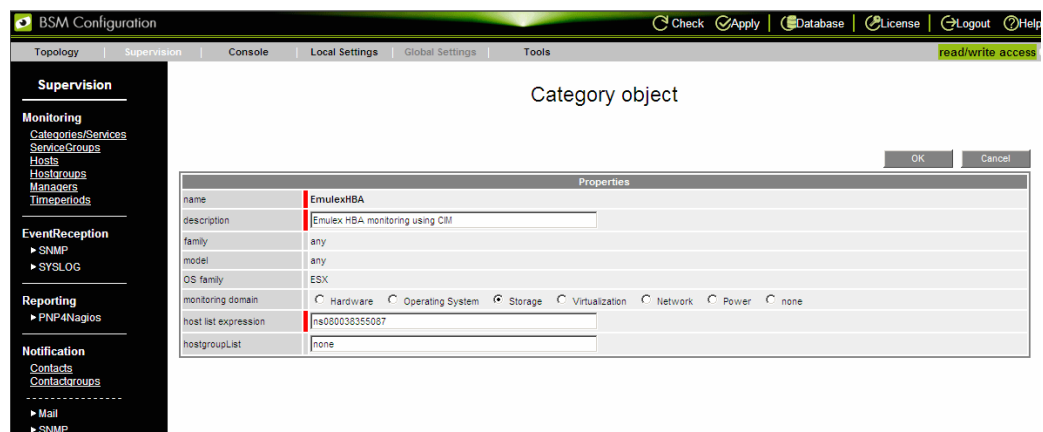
BSM Configuration

Check Apply | Database | License | Logout Help

Topology | Supervision | Console | Local Settings | Global Settings | Tools

read/write access

Supervision

Monitoring
Categories/Services
ServiceGroups
Hosts
Hostgroups
Managers
Timeperiods

EventReception
▸ SNMP
▸ SYSLOG

Reporting
▸ PNP4Nagios

Notification
Contacts
Contactgroups
- - - - - - - - - - - - - -
▸ Mail
▸ SNMP

Category object

OK Cancel

| Properties | |
|---|---|
| name | EmulexHBA |
| description | Emulex HBA monitoring using CIM |
| family | any |
| model | any |
| OS family | ESX |
| monitoring domain | Hardware Operating System Storage Virtualization Network Power none |
| host list expression | ns080038355087 |
| hostgroupList | none |